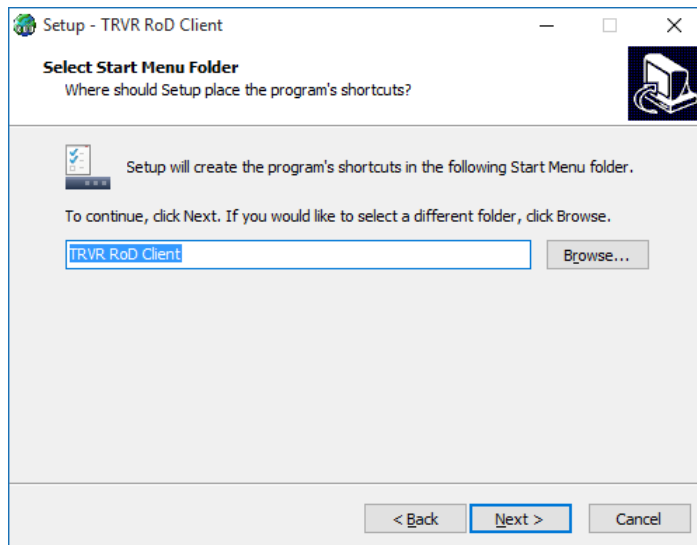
Setup - TRVR RoD Client

Select Start Menu Folder
Where should Setup place the program's shortcuts?

Setup will create the program's shortcuts in the following Start Menu folder.

To continue, click Next. If you would like to select a different folder, click Browse.

TRVR RoD Client

Browse...

< Back

Next >

Cancel